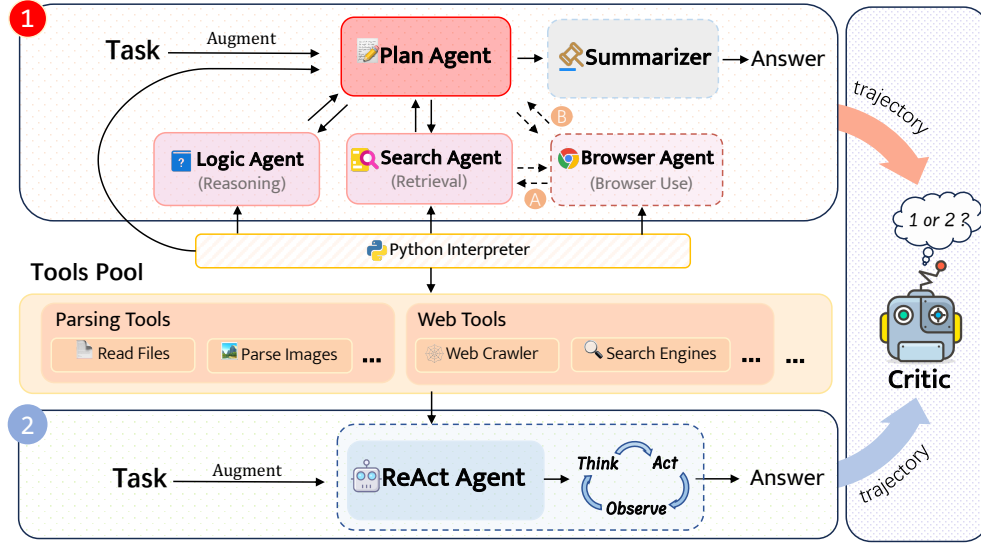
1

Task

Augment

Plan Agent

Summarizer

Answer

trajectory

B

Logic Agent
(Reasoning)

Search Agent
(Retrieval)

Browser Agent
(Browser Use)

A

1 or 2 ?

Python Interpreter

Tools Pool

Parsing Tools

Read Files

Parse Images

...

Web Tools

Web Crawler

Search Engines

...

...

Critic

2

Task

Augment

ReAct Agent

Think

Act

Observe

Answer

trajectory